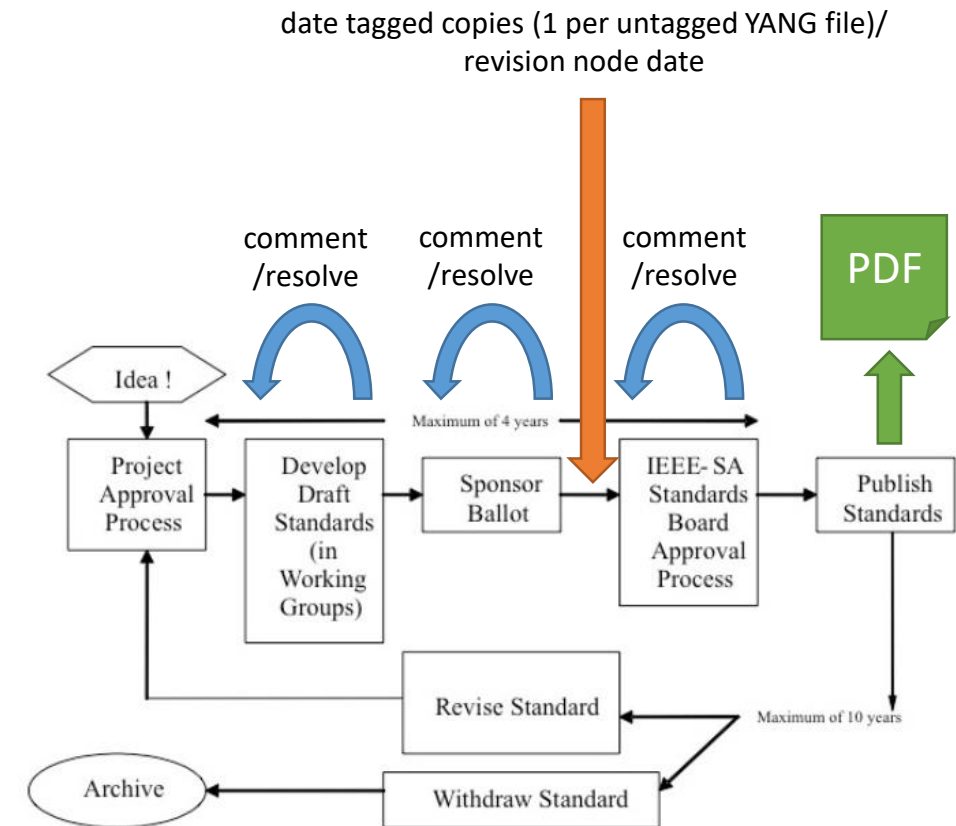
date tagged copies (1 per untagged YANG file)/ revision node date

comment /resolve

comment /resolve

comment /resolve

PDF

Idea !

Maximum of 4 years

Project Approval Process

Develop Draft Standards (in Working Groups)

Sponsor Ballot

IEEE- SA Standards Board Approval Process

Publish Standards

Revise Standard

Maximum of 10 years

Archive

Withdraw Standard